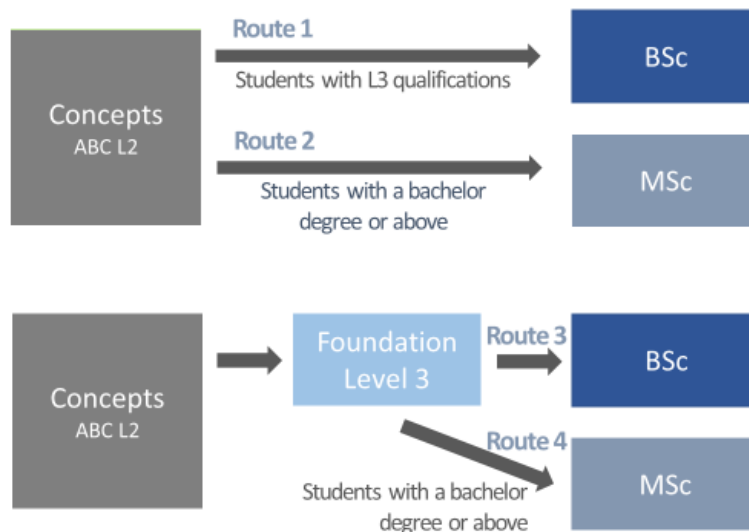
Concepts
ABC L2

Route 1

Students with L3 qualifications

BSc

Route 2

Students with a bachelor degree or above

MSc

Concepts
ABC L2

Foundation Level 3

Route 3

BSc

Route 4

Students with a bachelor degree or above

MSc